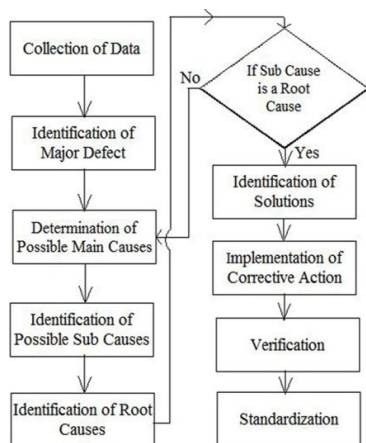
Collection of Data

Identification of Major Defect

Determination of Possible Main Causes

Identification of Possible Sub Causes

Identification of Root Causes

No

If Sub Cause is a Root Cause

Yes

Identification of Solutions

Implementation of Corrective Action

Verification

Standardization